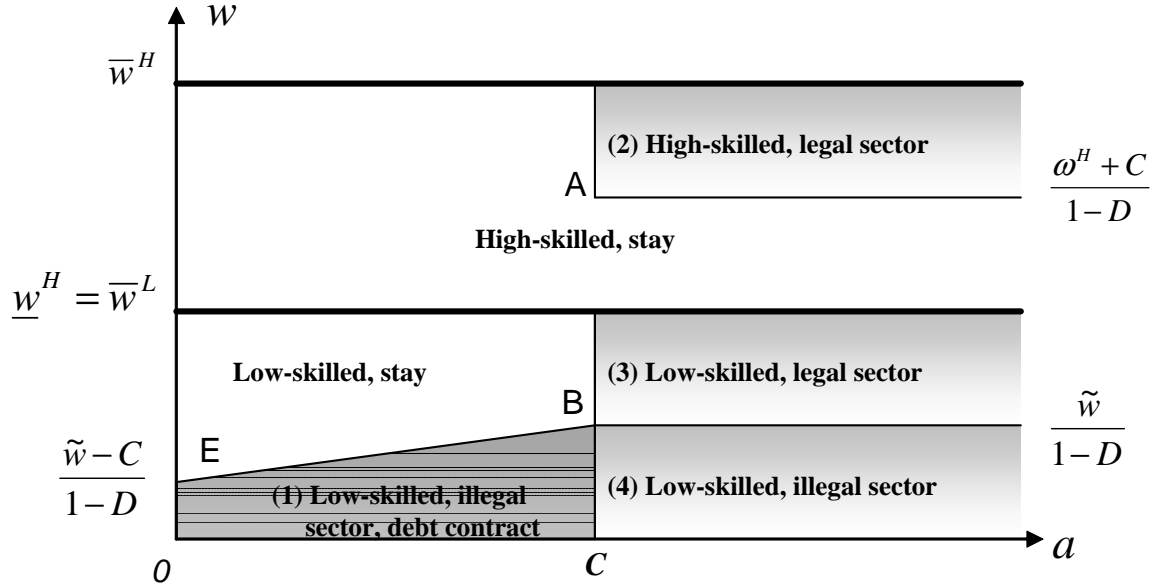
$w$

$\overline{w}^H$

(2) High-skilled, legal sector

A

$\frac{\omega^H + C}{1-D}$

High-skilled, stay

$\underline{w}^H = \overline{w}^L$

Low-skilled, stay

(3) Low-skilled, legal sector

B

$\frac{\tilde{w}}{1-D}$

$\frac{\tilde{w}-C}{1-D}$

E

(1) Low-skilled, illegal sector, debt contract

(4) Low-skilled, illegal sector

0

$C$

$a$